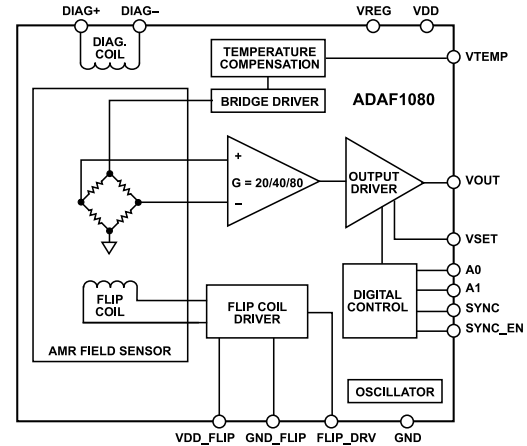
DIAG+ DIAG–

VREG VDD

DIAG. COIL

TEMPERATURE COMPENSATION

VTEMP

BRIDGE DRIVER

ADAF1080

+

G = 20/40/80

–

OUTPUT DRIVER

VOUT

VSET

DIGITAL CONTROL

A0

A1

SYNC

SYNC_EN

FLIP COIL

FLIP COIL DRIVER

AMR FIELD SENSOR

OSCILLATOR

VDD_FLIP GND_FLIP FLIP_DRV GND